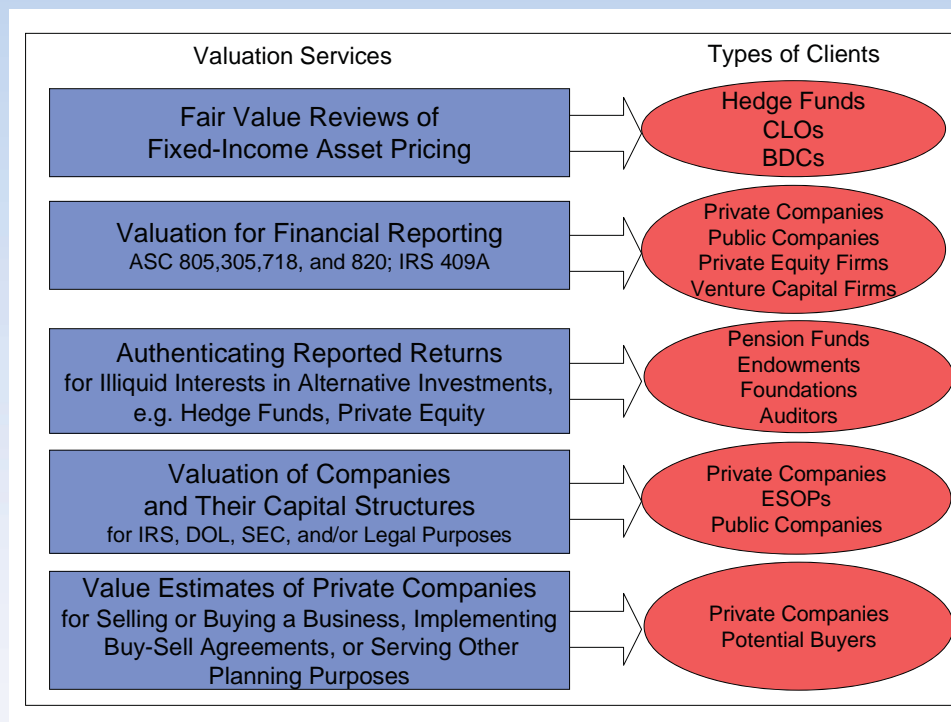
Valuation Services

Types of Clients

Fair Value Reviews of Fixed-Income Asset Pricing

Hedge Funds
CLOs
BDCs

Valuation for Financial Reporting
ASC 805,305,718, and 820; IRS 409A

Private Companies
Public Companies
Private Equity Firms
Venture Capital Firms

Authenticating Reported Returns for Illiquid Interests in Alternative Investments, e.g. Hedge Funds, Private Equity

Pension Funds
Endowments
Foundations
Auditors

Valuation of Companies and Their Capital Structures
for IRS, DOL, SEC, and/or Legal Purposes

Private Companies
ESOPs
Public Companies

Value Estimates of Private Companies
for Selling or Buying a Business, Implementing Buy-Sell Agreements, or Serving Other Planning Purposes

Private Companies
Potential Buyers